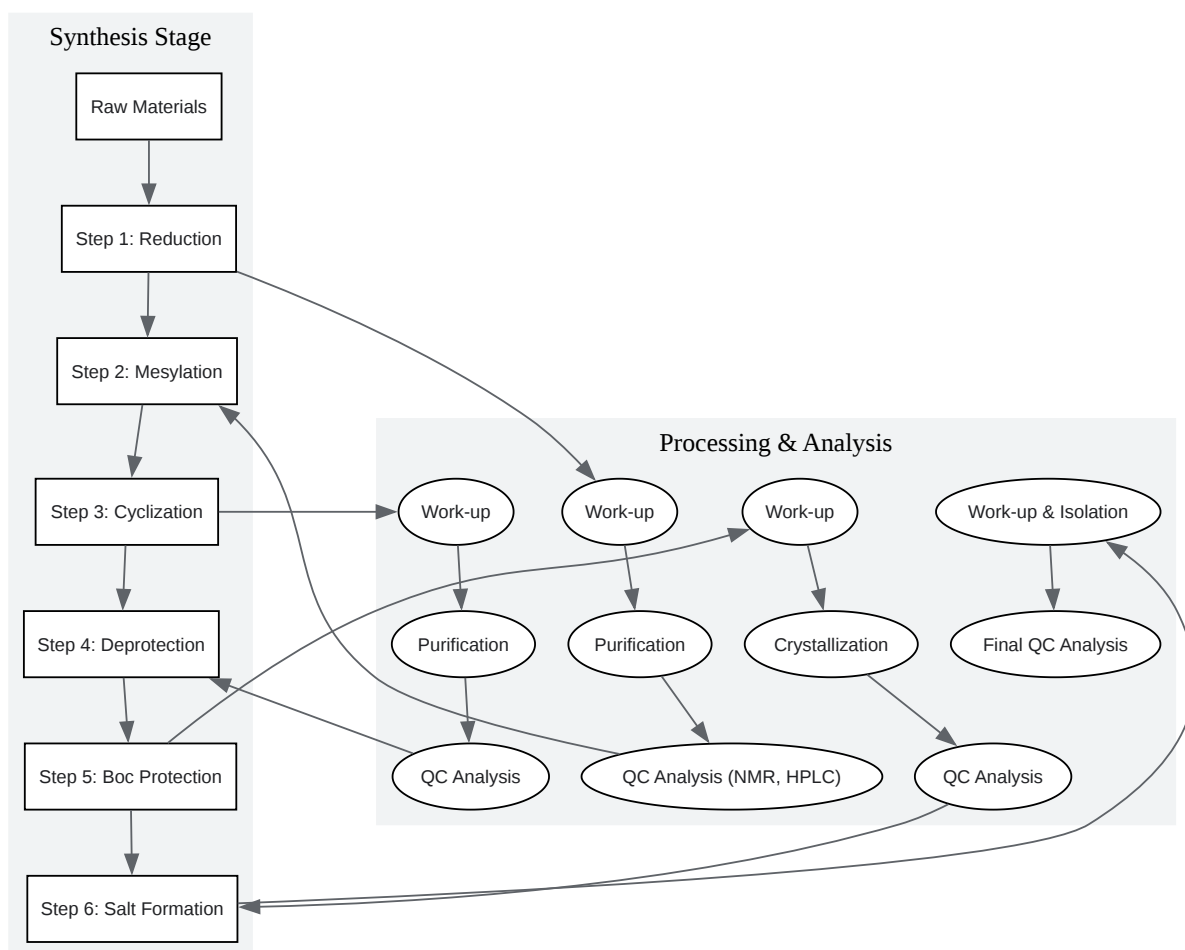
Synthesis Stage

Raw Materials

Step 1: Reduction

Step 2: Mesylation

Step 3: Cyclization

Step 4: Deprotection

Step 5: Boc Protection

Step 6: Salt Formation

Processing & Analysis

Work-up

Work-up

Work-up

Work-up & Isolation

Purification

Purification

Crystallization

Final QC Analysis

QC Analysis

QC Analysis (NMR, HPLC)

QC Analysis